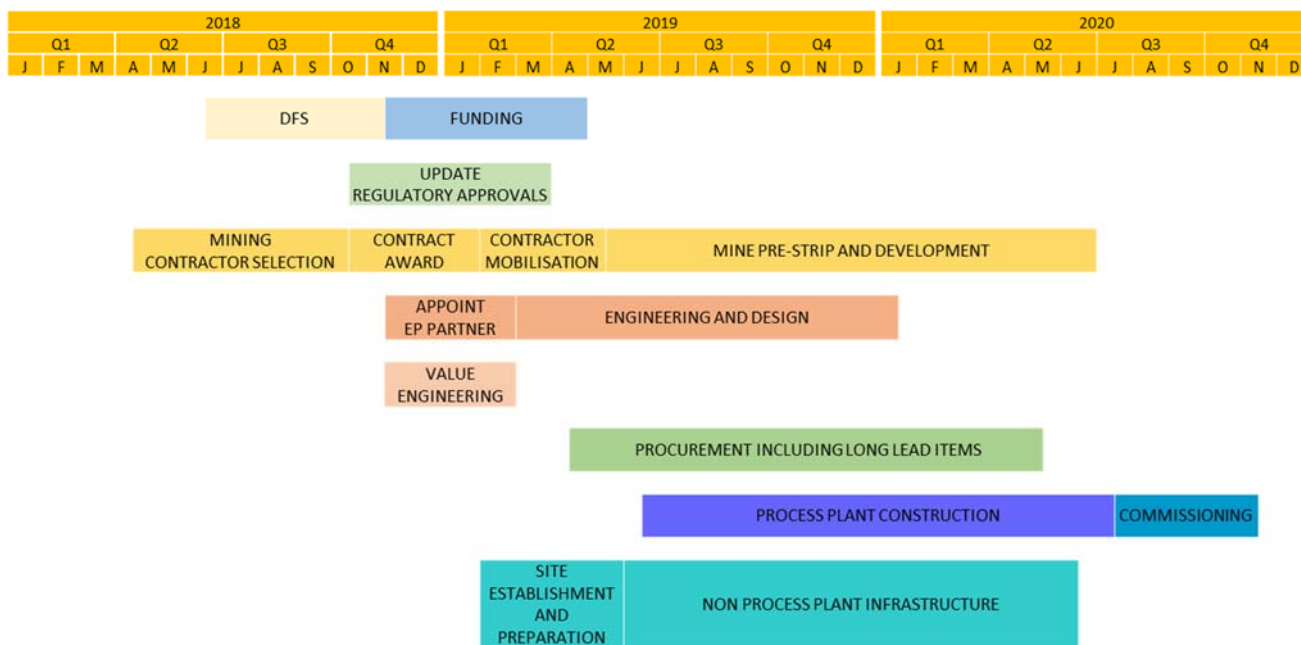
| 2018 | | | | | | | | | | | | 2019 | | | | | | | | | | | | 2020 | | | | | | | | | | | |
|---|---|---|---|---|---|---|---|---|---|---|---|---|---|---|---|---|---|---|---|---|---|---|---|---|---|---|---|---|---|---|---|---|---|---|---|
| Q1 | | | Q2 | | | Q3 | | | Q4 | | | Q1 | | | Q2 | | | Q3 | | | Q4 | | | Q1 | | | Q2 | | | Q3 | | | Q4 | | |
| J | F | M | A | M | J | J | A | S | O | N | D | J | F | M | A | M | J | J | A | S | O | N | D | J | F | M | A | M | J | J | A | S | O | N | D |

DFS

FUNDING

UPDATE REGULATORY APPROVALS

MINING CONTRACTOR SELECTION

CONTRACT AWARD

CONTRACTOR MOBILISATION

MINE PRE-STRIP AND DEVELOPMENT

APPOINT EP PARTNER

ENGINEERING AND DESIGN

VALUE ENGINEERING

PROCUREMENT INCLUDING LONG LEAD ITEMS

PROCESS PLANT CONSTRUCTION

COMMISSIONING

SITE ESTABLISHMENT AND PREPARATION

NON PROCESS PLANT INFRASTRUCTURE